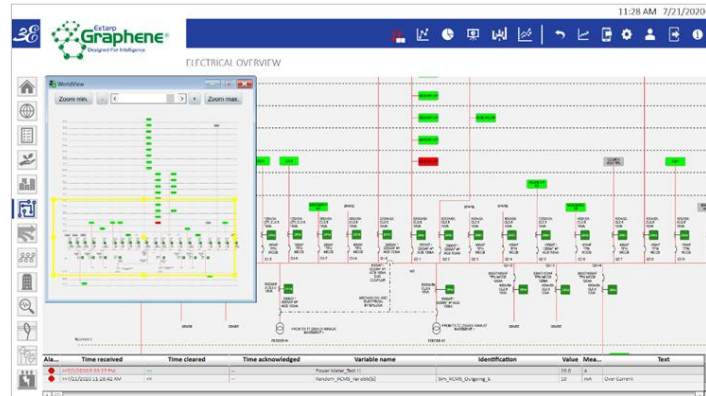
11:28 AM 7/21/2020

Extarp Graphene
Designed For Intelligence

ELECTRICAL OVERVIEW

WorldView

Zoom min. Zoom max.

| Ala... | Time received | Time cleared | Time acknowledged | Variable name | Identification | Value | Mea... | Text |
|---|---|---|---|---|---|---|---|---|
| | 7/21/2020 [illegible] | -- | -- | Power Meter_Test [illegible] | | 50.0 | A | |
| | 7/21/2020 11:28:42 AM | -- | -- | Random_MCMS_Variable[3] | Sim_MCMS_Outgoing_6 | 10 | mA | Over Current |